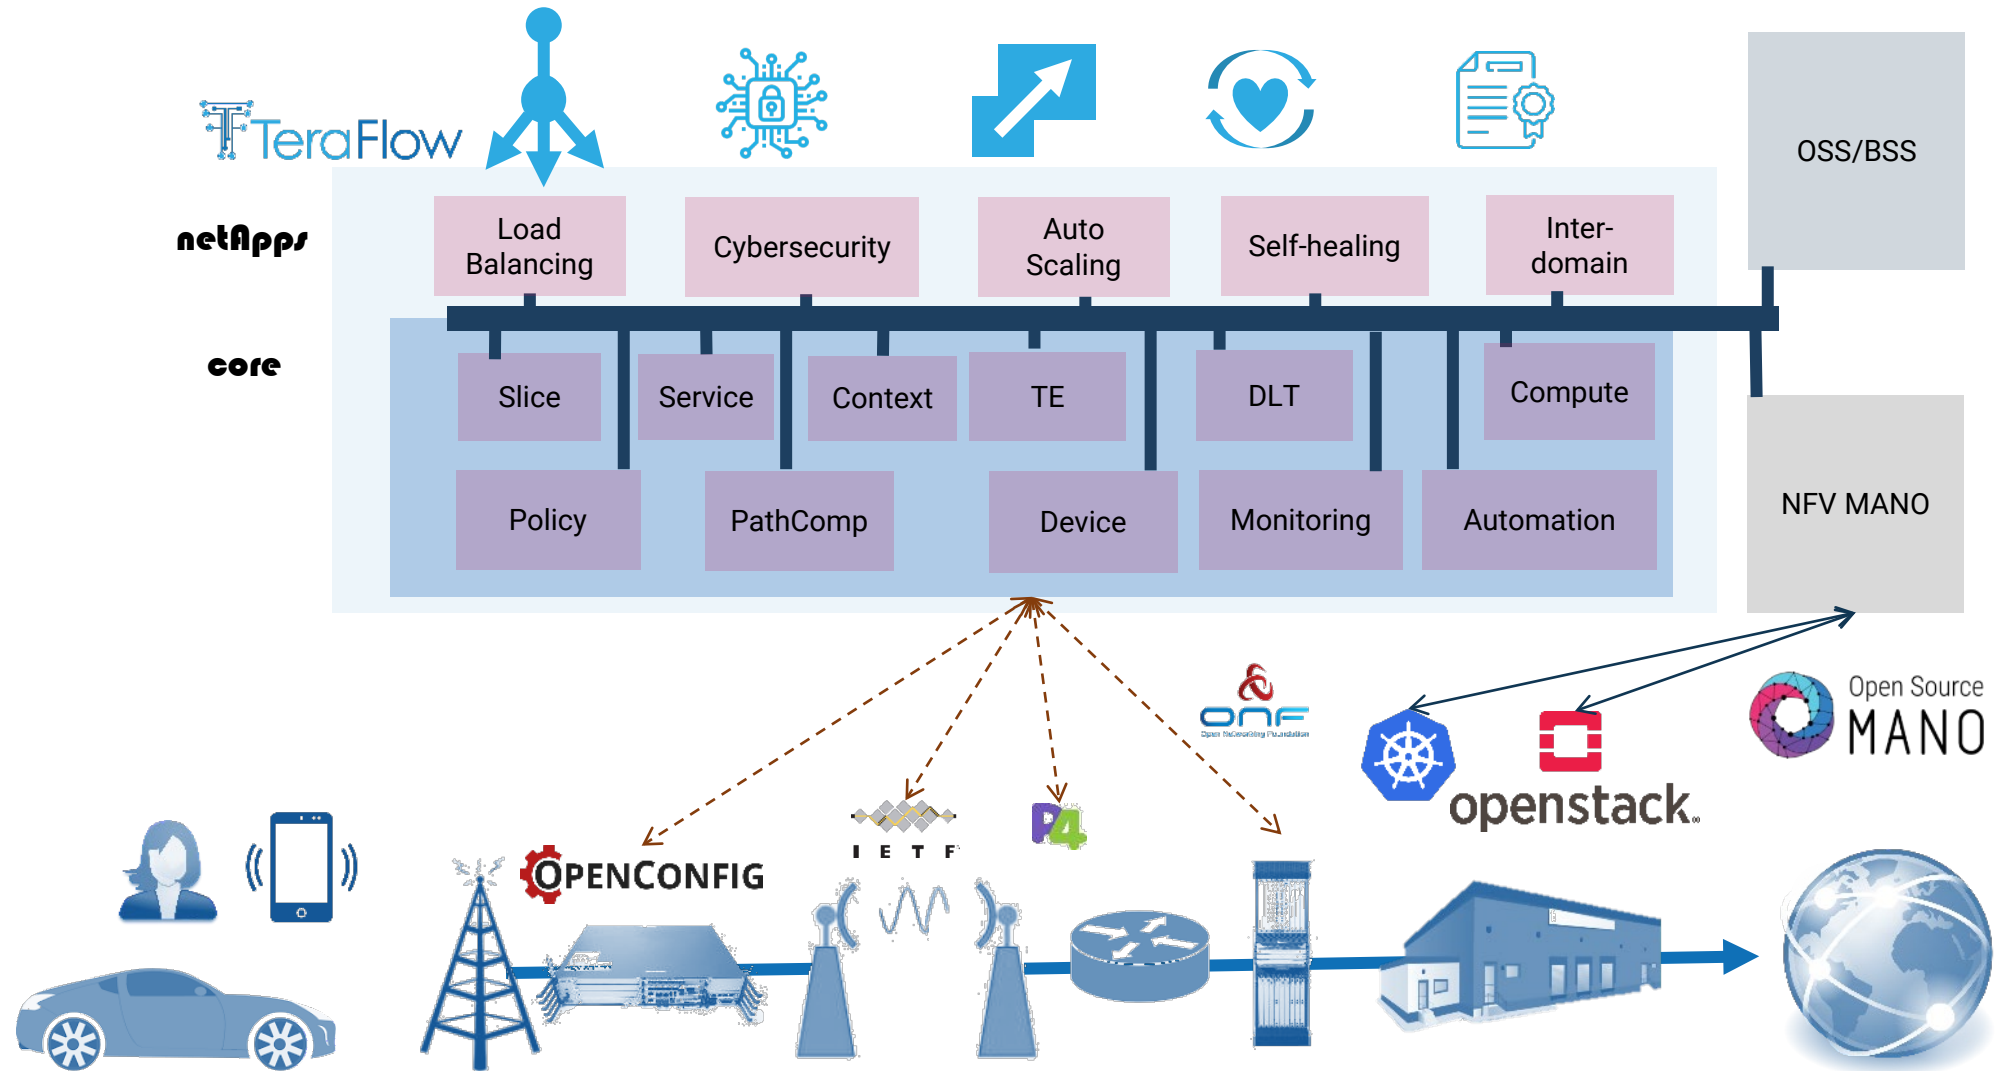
TeraFlow

netApps

Load Balancing

Cybersecurity

Auto Scaling

Self-healing

Inter-domain

OSS/BSS

core

Slice

Service

Context

TE

DLT

Compute

Policy

PathComp

Device

Monitoring

Automation

NFV MANO

ONF
Open Networking Foundation

Open Source MANO

openstack.

OPENCONFIG

I E T F

P4